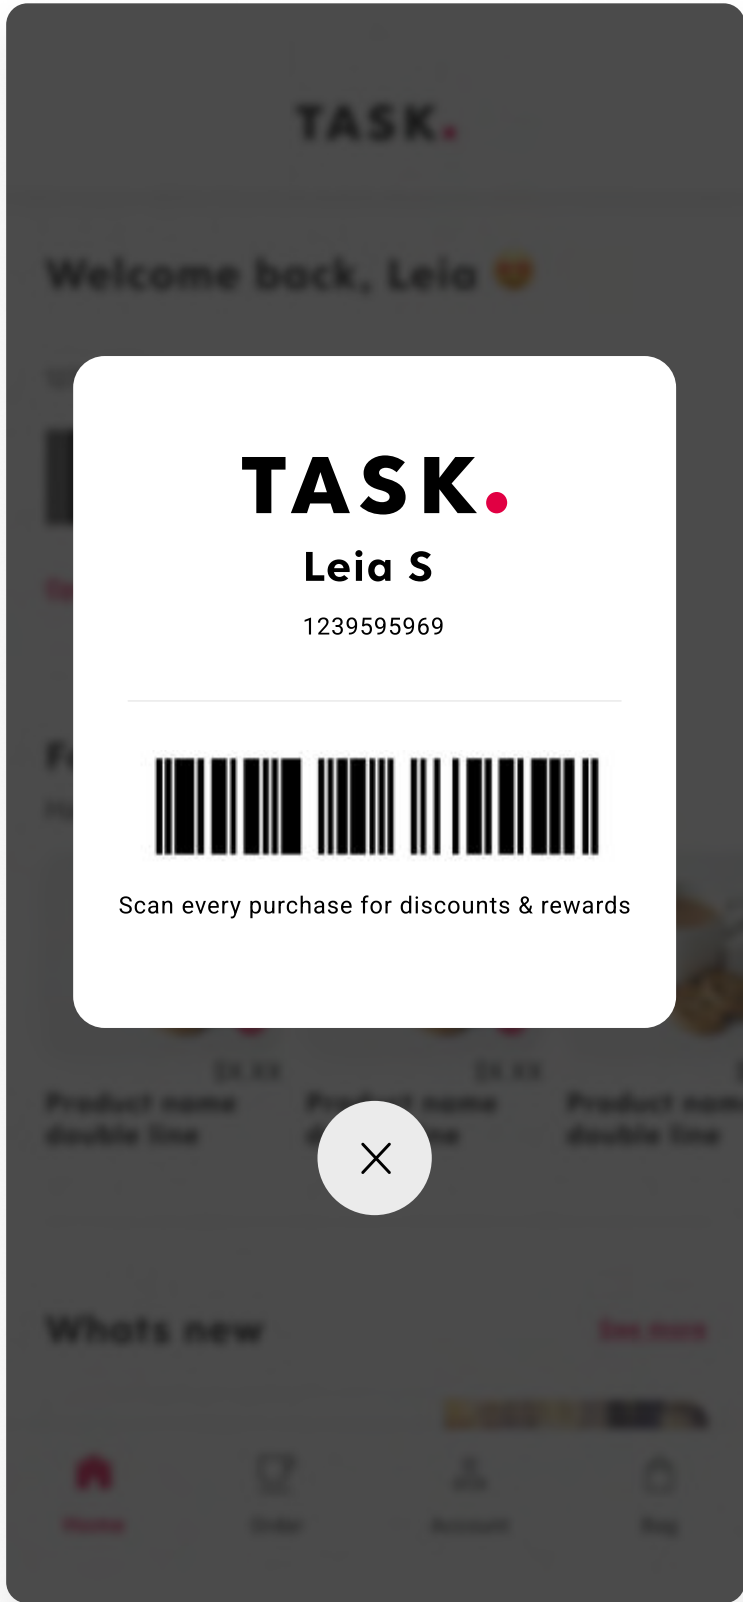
TASK.

Welcome back, Leia

TASK.

Leia S

1239595969

Scan every purchase for discounts & rewards

$X.XX

$X.XX

Product name double line

Product name double line

Product name double line

Whats new

See more

Home

Order

Account

Bag